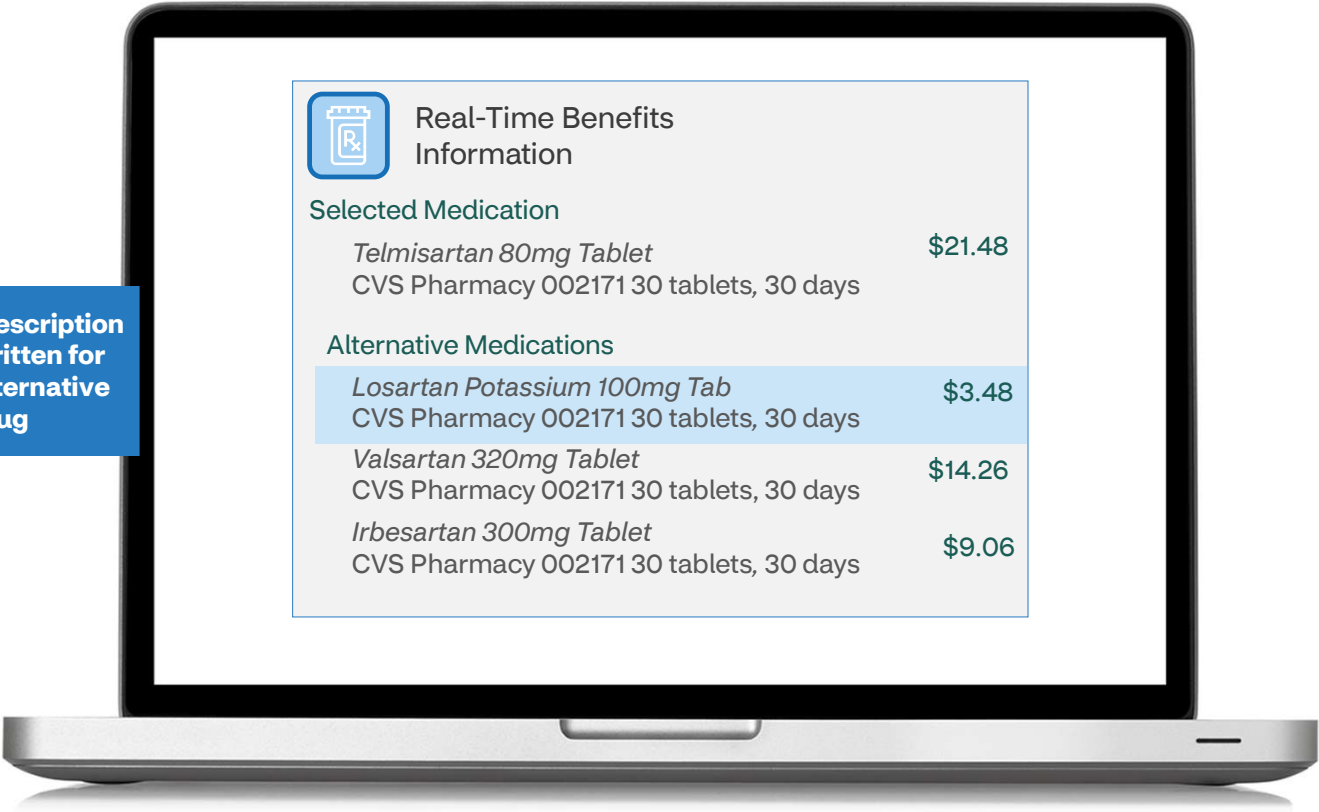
escription
ritten for
ternative
ug

Real-Time Benefits Information

Selected Medication

Telmisartan 80mg Tablet
CVS Pharmacy 002171 30 tablets, 30 days
$21.48

Alternative Medications

Losartan Potassium 100mg Tab
CVS Pharmacy 002171 30 tablets, 30 days
$3.48

Valsartan 320mg Tablet
CVS Pharmacy 002171 30 tablets, 30 days
$14.26

Irbesartan 300mg Tablet
CVS Pharmacy 002171 30 tablets, 30 days
$9.06